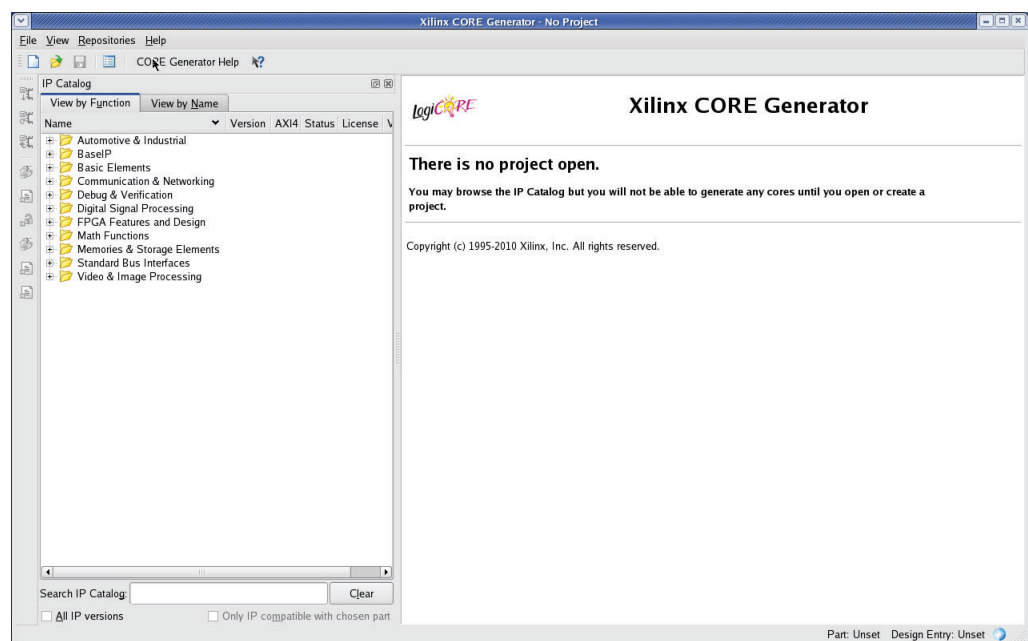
Xilinx CORE Generator - No Project

File View Repositories Help

CORE Generator Help

IP Catalog

View by Function View by Name

| Name | Version | AXI4 | Status | License | V |
|---|---|---|---|---|---|

Automotive & Industrial
BaseIP
Basic Elements
Communication & Networking
Debug & Verification
Digital Signal Processing
FPGA Features and Design
Math Functions
Memories & Storage Elements
Standard Bus Interfaces
Video & Image Processing

Search IP Catalog: Clear

All IP versions Only IP compatible with chosen part

logiCORE

Xilinx CORE Generator

There is no project open.

You may browse the IP Catalog but you will not be able to generate any cores until you open or create a project.

Copyright (c) 1995-2010 Xilinx, Inc. All rights reserved.

Part: Unset Design Entry: Unset